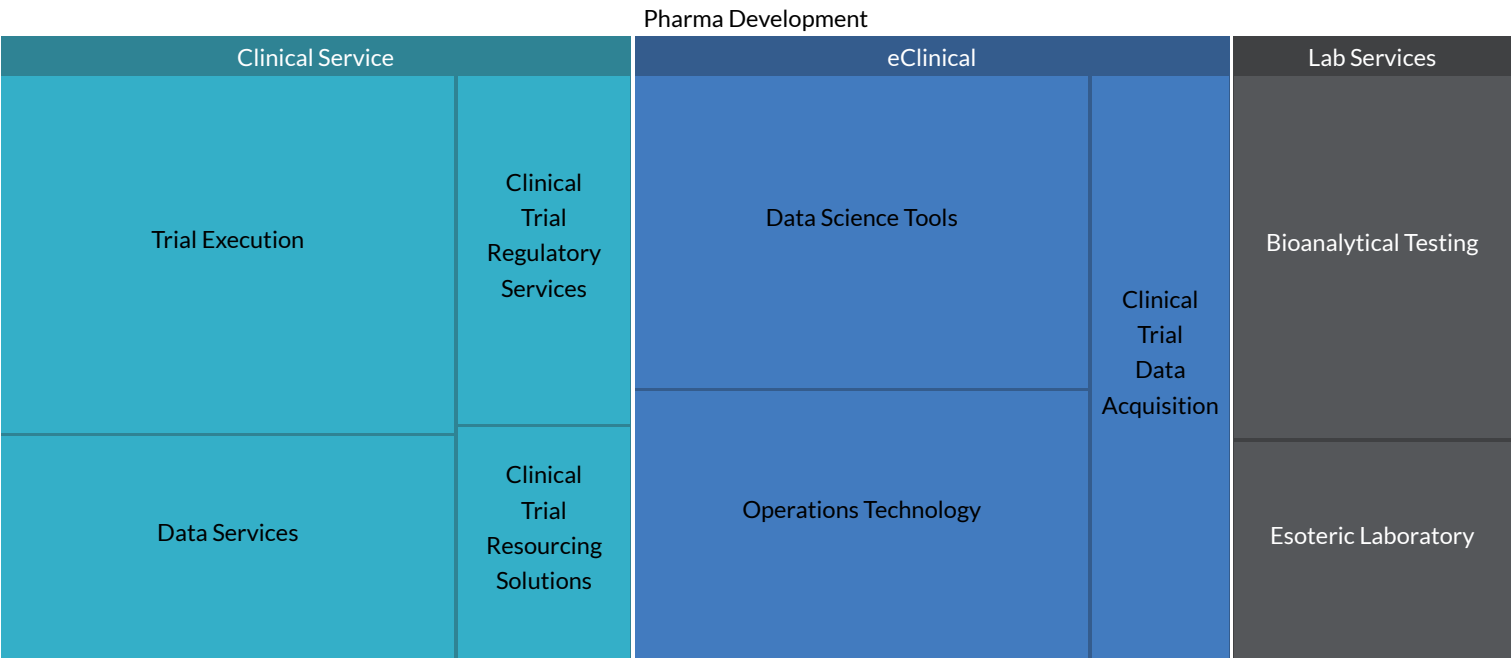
Pharma Development

Clinical Service

Trial Execution

Clinical Trial Regulatory Services

Data Services

Clinical Trial Resourcing Solutions

eClinical

Data Science Tools

Clinical Trial Data Acquisition

Operations Technology

Lab Services

Bioanalytical Testing

Esoteric Laboratory